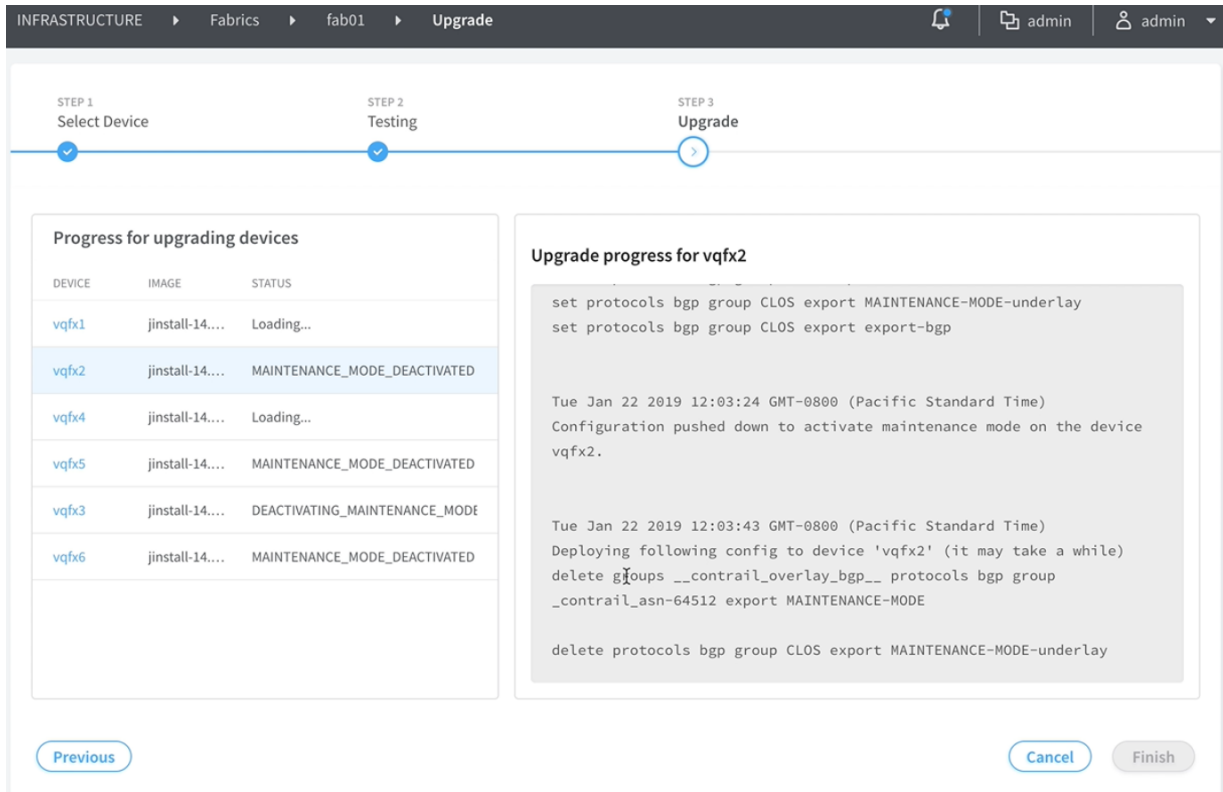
INFRASTRUCTURE ▸ Fabrics ▸ fab01 ▸ Upgrade

admin admin

STEP 1
Select Device

STEP 2
Testing

STEP 3
Upgrade

Progress for upgrading devices

| DEVICE | IMAGE | STATUS |
|---|---|---|
| vqfx1 | jinstall-14.... | Loading... |
| vqfx2 | jinstall-14.... | MAINTENANCE_MODE_DEACTIVATED |
| vqfx4 | jinstall-14.... | Loading... |
| vqfx5 | jinstall-14.... | MAINTENANCE_MODE_DEACTIVATED |
| vqfx3 | jinstall-14.... | DEACTIVATING_MAINTENANCE_MODE |
| vqfx6 | jinstall-14.... | MAINTENANCE_MODE_DEACTIVATED |

Upgrade progress for vqfx2

set protocols bgp group CLOS export MAINTENANCE-MODE-underlay
set protocols bgp group CLOS export export-bgp

Tue Jan 22 2019 12:03:24 GMT-0800 (Pacific Standard Time)
Configuration pushed down to activate maintenance mode on the device vqfx2.

Tue Jan 22 2019 12:03:43 GMT-0800 (Pacific Standard Time)
Deploying following config to device 'vqfx2' (it may take a while)
delete groups __contrail_overlay_bgp__ protocols bgp group _contrail_asn-64512 export MAINTENANCE-MODE

delete protocols bgp group CLOS export MAINTENANCE-MODE-underlay

Previous

Cancel

Finish